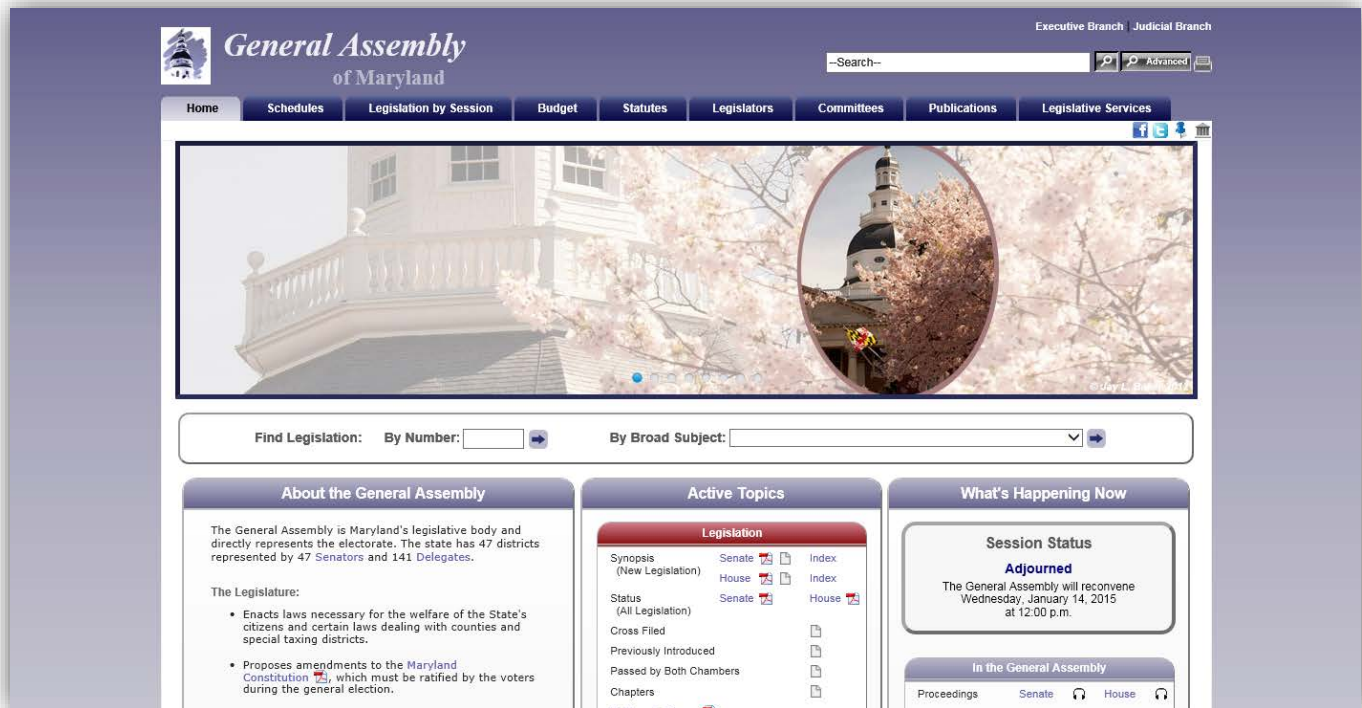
General Assembly
of Maryland

Executive Branch | Judicial Branch

--Search--

Advanced

Home | Schedules | Legislation by Session | Budget | Statutes | Legislators | Committees | Publications | Legislative Services

©Jay L. Baker 2012

Find Legislation: By Number: By Broad Subject:

About the General Assembly

The General Assembly is Maryland's legislative body and directly represents the electorate. The state has 47 districts represented by 47 Senators and 141 Delegates.

The Legislature:

- Enacts laws necessary for the welfare of the State's citizens and certain laws dealing with counties and special taxing districts.

- Proposes amendments to the Maryland Constitution, which must be ratified by the voters during the general election.

Active Topics

Legislation

| | | |
|---|---|---|
| Synopsis (New Legislation) | Senate | Index |
| | House | Index |
| Status (All Legislation) | Senate | House |
| Cross Filed | | |
| Previously Introduced | | |
| Passed by Both Chambers | | |
| Chapters | | |

What's Happening Now

Session Status

Adjourned

The General Assembly will reconvene Wednesday, January 14, 2015 at 12:00 p.m.

In the General Assembly

Proceedings Senate House